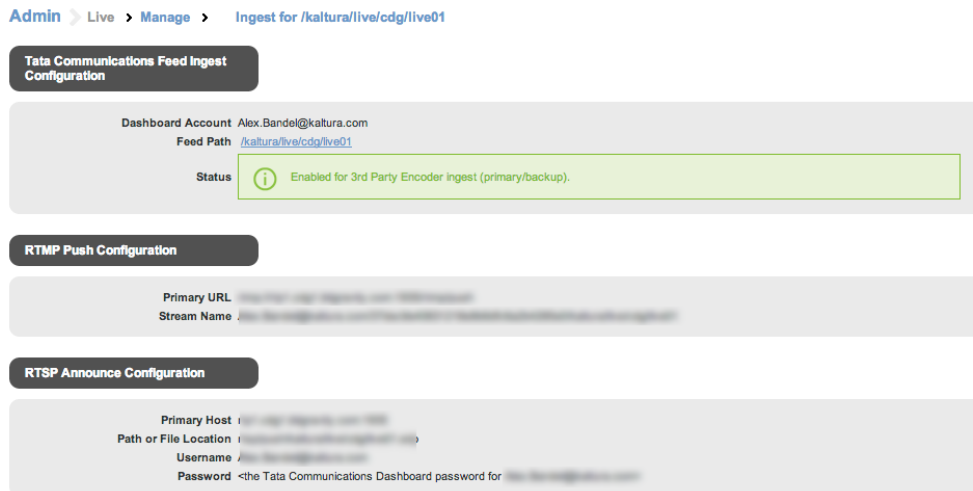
Admin > Live > Manage > Ingest for /kaltura/live/cdg/live01

Tata Communications Feed Ingest Configuration

Dashboard Account Alex.Bandel@kaltura.com
Feed Path /kaltura/live/cdg/live01
Status Enabled for 3rd Party Encoder ingest (primary/backup).

RTMP Push Configuration

Primary URL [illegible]
Stream Name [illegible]

RTSP Announce Configuration

Primary Host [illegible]
Path or File Location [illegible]
Username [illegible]
Password <the Tata Communications Dashboard password for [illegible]